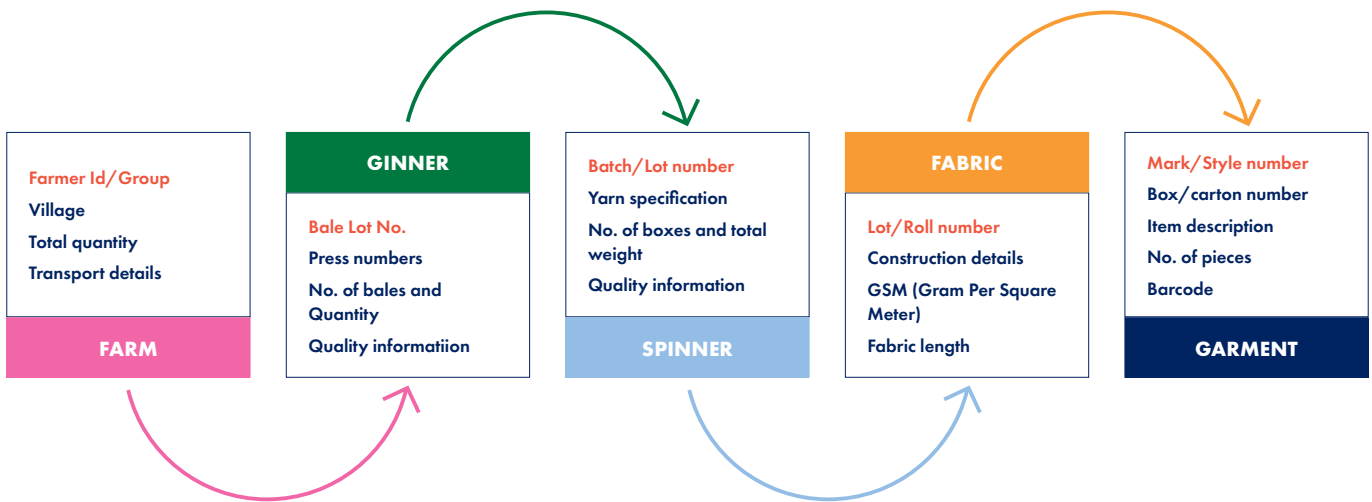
Farmer Id/Group
Village
Total quantity
Transport details

FARM

GINNER

Bale Lot No.
Press numbers
No. of bales and Quantity
Quality informatiion

Batch/Lot number
Yarn specification
No. of boxes and total weight
Quality information

SPINNER

FABRIC

Lot/Roll number
Construction details
GSM (Gram Per Square Meter)
Fabric length

Mark/Style number
Box/carton number
Item description
No. of pieces
Barcode

GARMENT